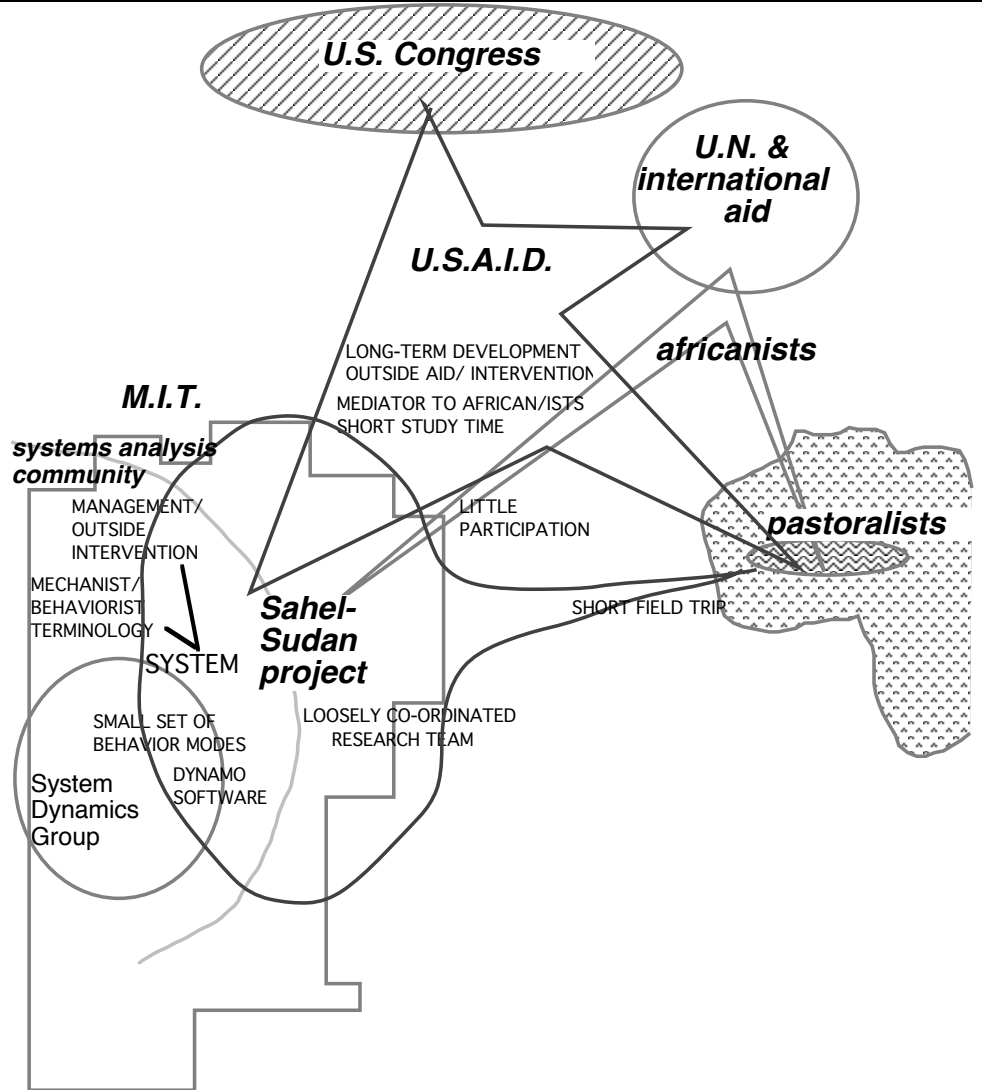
U.S. Congress

U.N. & international aid

U.S.A.I.D.

africanists

LONG-TERM DEVELOPMENT
OUTSIDE AID/ INTERVENTION

M.I.T.

MEDIATOR TO AFRICAN/ISTS
SHORT STUDY TIME

systems analysis community

MANAGEMENT/ OUTSIDE INTERVENTION

LITTLE PARTICIPATION

pastoralists

MECHANIST/ BEHAVIORIST TERMINOLOGY

Sahel-Sudan project

SHORT FIELD TRIP

SYSTEM

SMALL SET OF BEHAVIOR MODES

LOOSELY CO-ORDINATED RESEARCH TEAM

DYNAMO SOFTWARE

System Dynamics Group